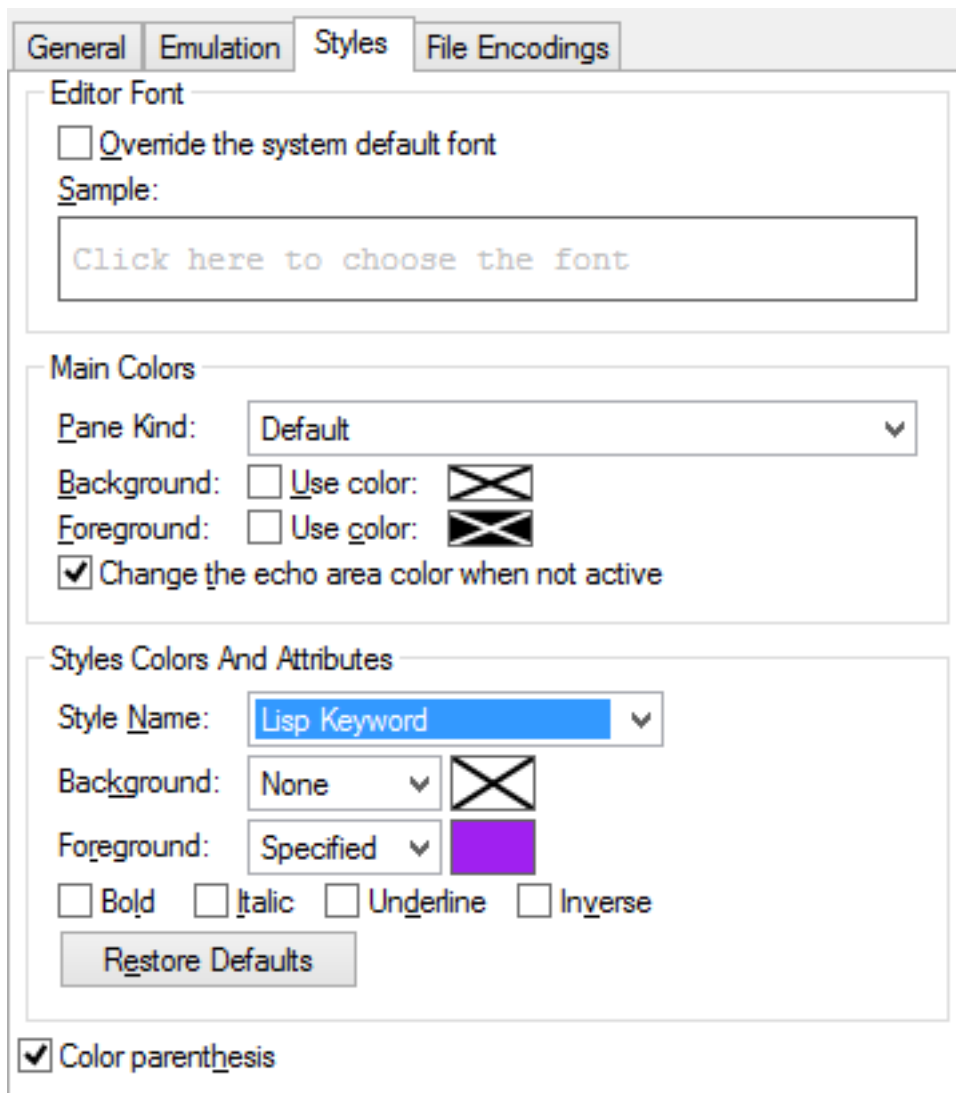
General | Emulation | Styles | File Encodings

Editor Font

Override the system default font

Sample:

Click here to choose the font

Main Colors

Pane Kind: Default

Background: Use color:

Foreground: Use color:

Change the echo area color when not active

Styles Colors And Attributes

Style Name: Lisp Keyword

Background: None

Foreground: Specified

Bold Italic Underline Inverse

Restore Defaults

Color parenthesis